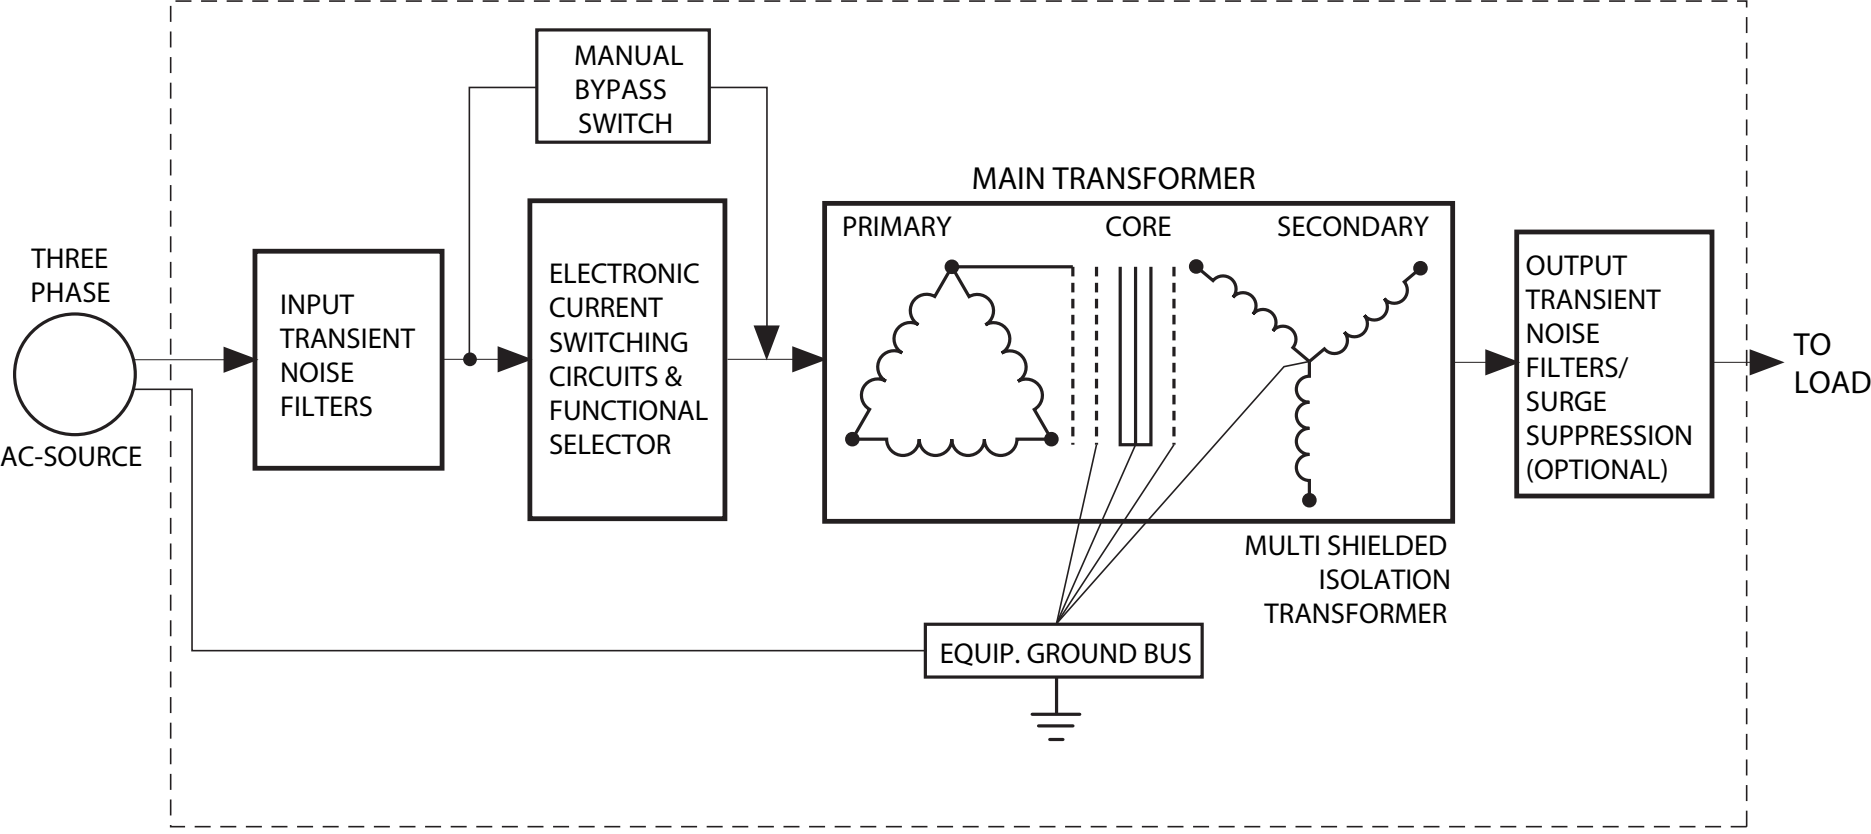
THREE PHASE

AC-SOURCE

INPUT TRANSIENT NOISE FILTERS

MANUAL BYPASS SWITCH

ELECTRONIC CURRENT SWITCHING CIRCUITS & FUNCTIONAL SELECTOR

MAIN TRANSFORMER

PRIMARY

CORE

SECONDARY

MULTI SHIELDED ISOLATION TRANSFORMER

OUTPUT TRANSIENT NOISE FILTERS/ SURGE SUPPRESSION (OPTIONAL)

TO LOAD

EQUIP. GROUND BUS